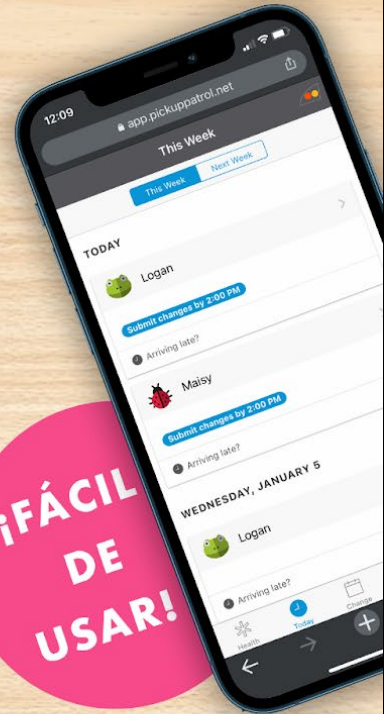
12:09

app.pickuppatrol.net

This Week

This Week | Next Week

TODAY

Logan

Submit changes by 2:00 PM

Arriving late?

Maisy

Submit changes by 2:00 PM

Arriving late?

WEDNESDAY, JANUARY 5

Logan

Arriving late?

Health

Today

Change

¡FÁCIL DE USAR!